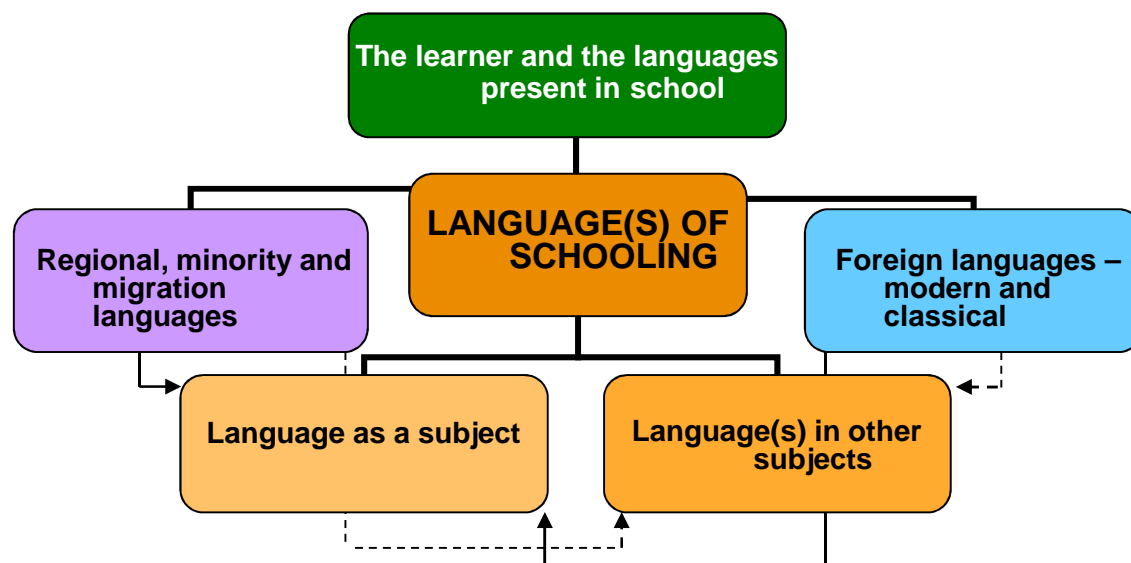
The learner and the languages present in school

LANGUAGE(S) OF SCHOOLING

Regional, minority and migration languages

Foreign languages – modern and classical

Language as a subject

Language(s) in other subjects